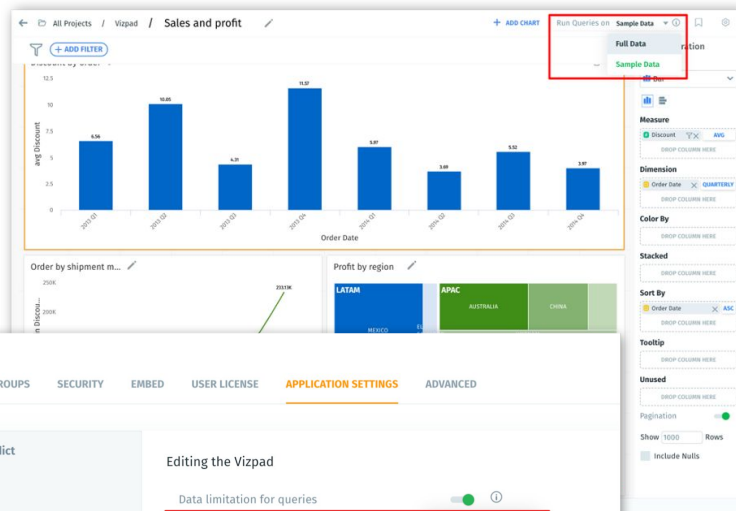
All Projects / Vizpad / Sales and profit

+ ADD CHART Run Queries on Sample Data

Full Data
Sample Data

+ ADD FILTER

Discount by order

12.5
10
7.5
5
2.5
0

6.56
10.05
4.31
11.37
5.97
3.69
5.52
3.97

avg Discount

2013 Q1
2013 Q2
2013 Q3
2013 Q4
2014 Q1
2014 Q2
2014 Q3
2014 Q4

Order Date

Order by shipment m...

250K
200K

213.13K

Profit by region

LATAM
MEXICO
APAC
AUSTRALIA
CHINA

ration

Bar

Measure
Discount AVG
DROP COLUMN HERE

Dimension
Order Date QUARTERLY
DROP COLUMN HERE

Color By
DROP COLUMN HERE

Stacked
DROP COLUMN HERE

Sort By
Order Date ASC
DROP COLUMN HERE

Tooltip
DROP COLUMN HERE

Unused
DROP COLUMN HERE

Pagination

Show 1000 Rows

Include Nulls

ROUPS SECURITY EMBED USER LICENSE APPLICATION SETTINGS ADVANCED

dict

Editing the Vizpad

Data limitation for queries